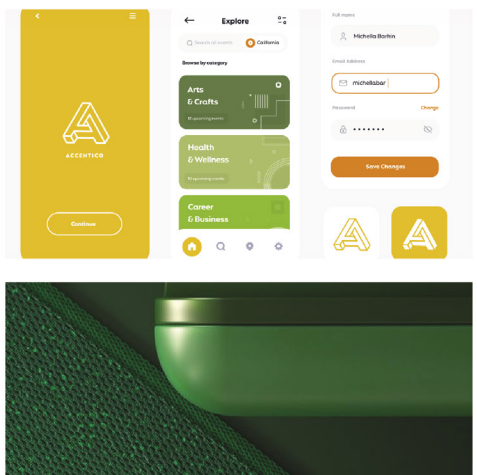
ACCENTICO

Continue

Explore

Search all events

California

Browse by category

Arts & Crafts

10 upcoming events

Health & Wellness

10 upcoming events

Career & Business

Full name

Michella Borba

Email Address

michellabor

Password

Change

••••••••

Save Changes